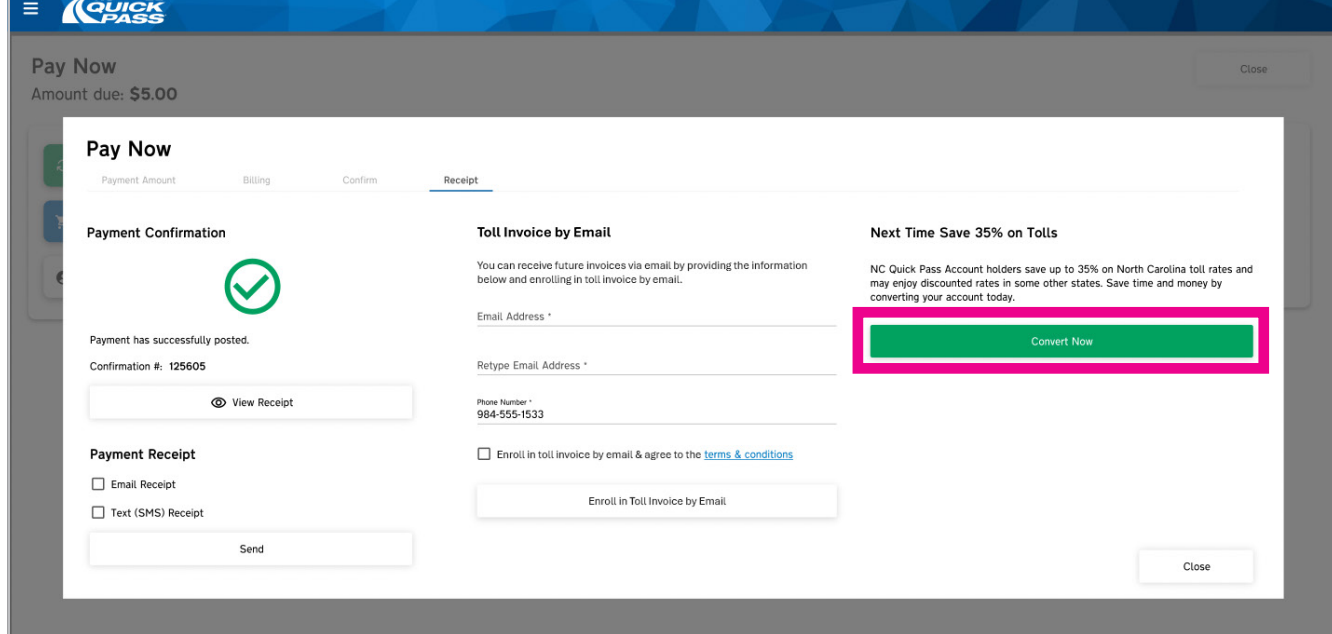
QUICK PASS

Pay Now
Amount due: $5.00

Close

Pay Now

Payment Amount
Billing
Confirm
Receipt

Payment Confirmation

Payment has successfully posted.

Confirmation #: 125605

View Receipt

Payment Receipt

Email Receipt

Text (SMS) Receipt

Send

Toll Invoice by Email

You can receive future invoices via email by providing the information below and enrolling in toll invoice by email.

Email Address *

Retype Email Address *

Phone Number *
984-555-1533

Enroll in toll invoice by email & agree to the terms & conditions

Enroll in Toll Invoice by Email

Next Time Save 35% on Tolls

NC Quick Pass Account holders save up to 35% on North Carolina toll rates and may enjoy discounted rates in some other states. Save time and money by converting your account today.

Convert Now

Close